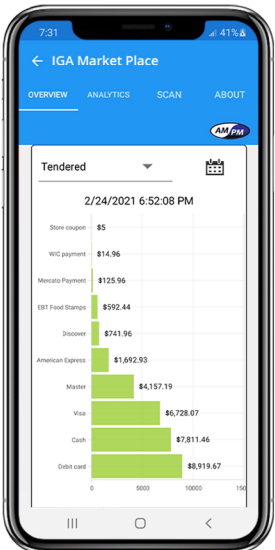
7:31 41%

IGA Market Place

OVERVIEW ANALYTICS SCAN ABOUT

AM PM

Tendered

2/24/2021 6:52:08 PM

| Store coupon | $5 |
|---|---|
| WIC payment | $14.96 |
| Mercato Payment | $125.96 |
| EBT Food Stamps | $592.44 |
| Discover | $741.96 |
| American Express | $1,692.93 |
| Master | $4,157.19 |
| Visa | $6,728.07 |
| Cash | $7,811.46 |
| Debit card | $8,919.67 |

0 5000 10000 150